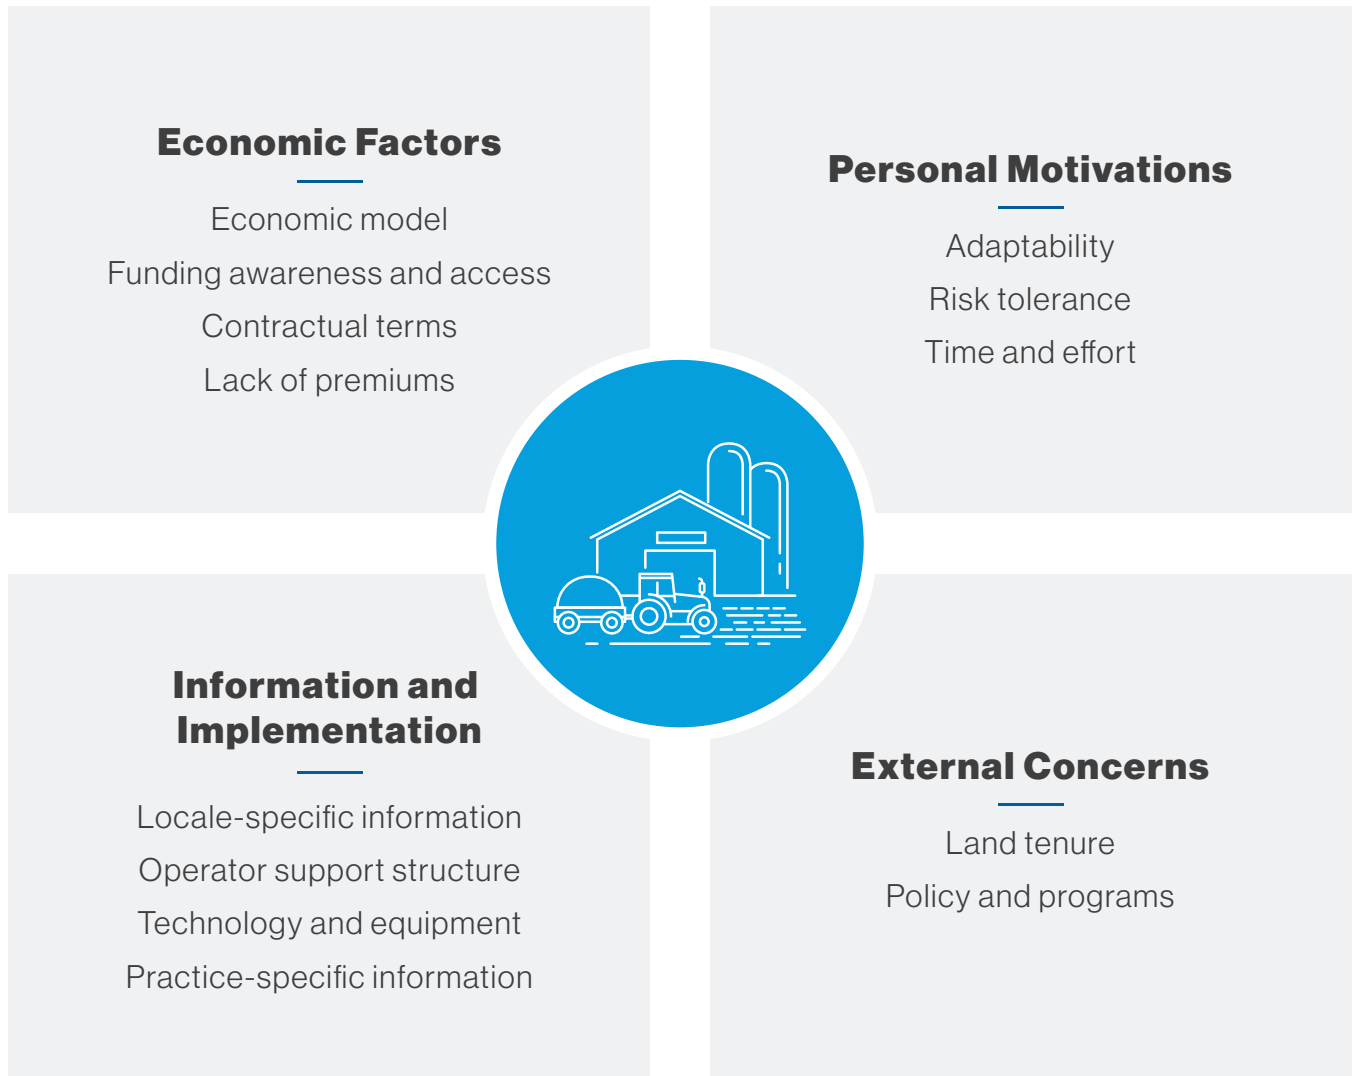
Economic Factors

Economic model

Funding awareness and access

Contractual terms

Lack of premiums

Personal Motivations

Adaptability

Risk tolerance

Time and effort

Information and Implementation

Locale-specific information

Operator support structure

Technology and equipment

Practice-specific information

External Concerns

Land tenure

Policy and programs